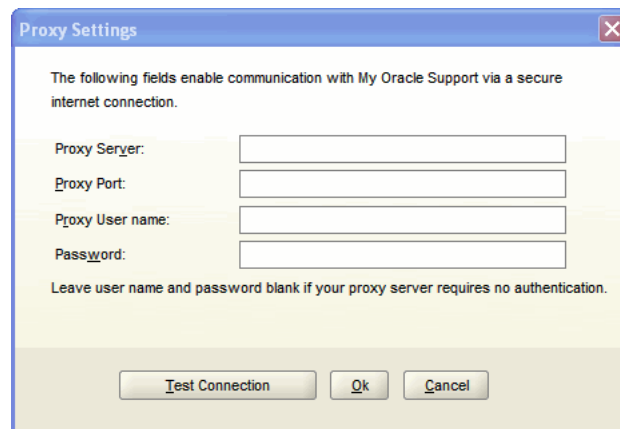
Proxy Settings

The following fields enable communication with My Oracle Support via a secure internet connection.

Proxy Server:

Proxy Port:

Proxy User name:

Password:

Leave user name and password blank if your proxy server requires no authentication.

Test Connection

Ok

Cancel